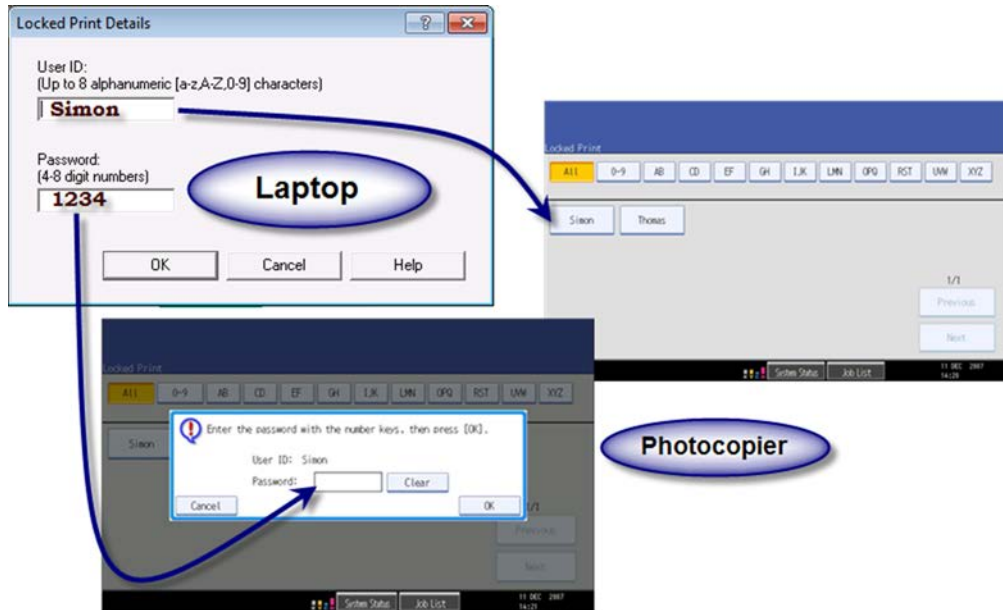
Locked Print Details

User ID:
(Up to 8 alphanumeric [a-z,A-Z,0-9] characters)

Simon

Password:
(4-8 digit numbers)

1234

Laptop

OK

Cancel

Help

Locked Print

All 0-9 AB CD EF GH IJK LMN OPQ RST UVW XYZ

Simon

Thomas

1/1

Previous

Next

System Status

Job List

11 DEC 2007
14:29

Locked Print

All 0-9 AB CD EF GH IJK LMN OPQ RST UVW XYZ

Simon

Enter the password with the number keys, then press [OK].

User ID: Simon

Password:

Clear

Cancel

OK

1/1

Previous

Next

Photocopier

System Status

Job List

11 DEC 2007
14:29